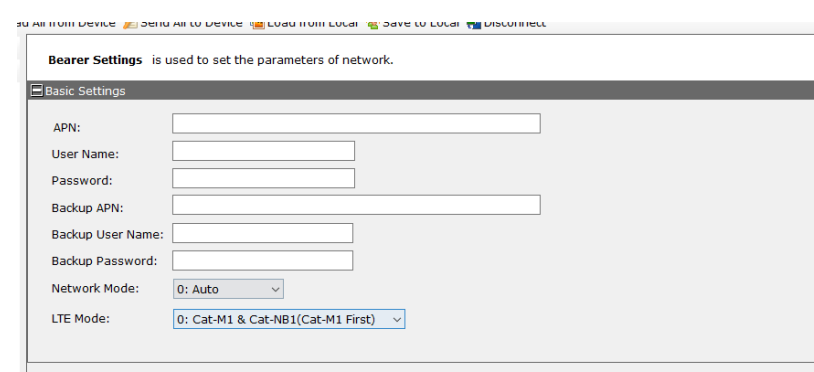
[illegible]d All from Device Send All to Device Load from Local Save to Local Disconnect

Bearer Settings is used to set the parameters of network.

Basic Settings

APN:

User Name:

Password:

Backup APN:

Backup User Name:

Backup Password:

Network Mode: 0: Auto

LTE Mode: 0: Cat-M1 & Cat-NB1(Cat-M1 First)